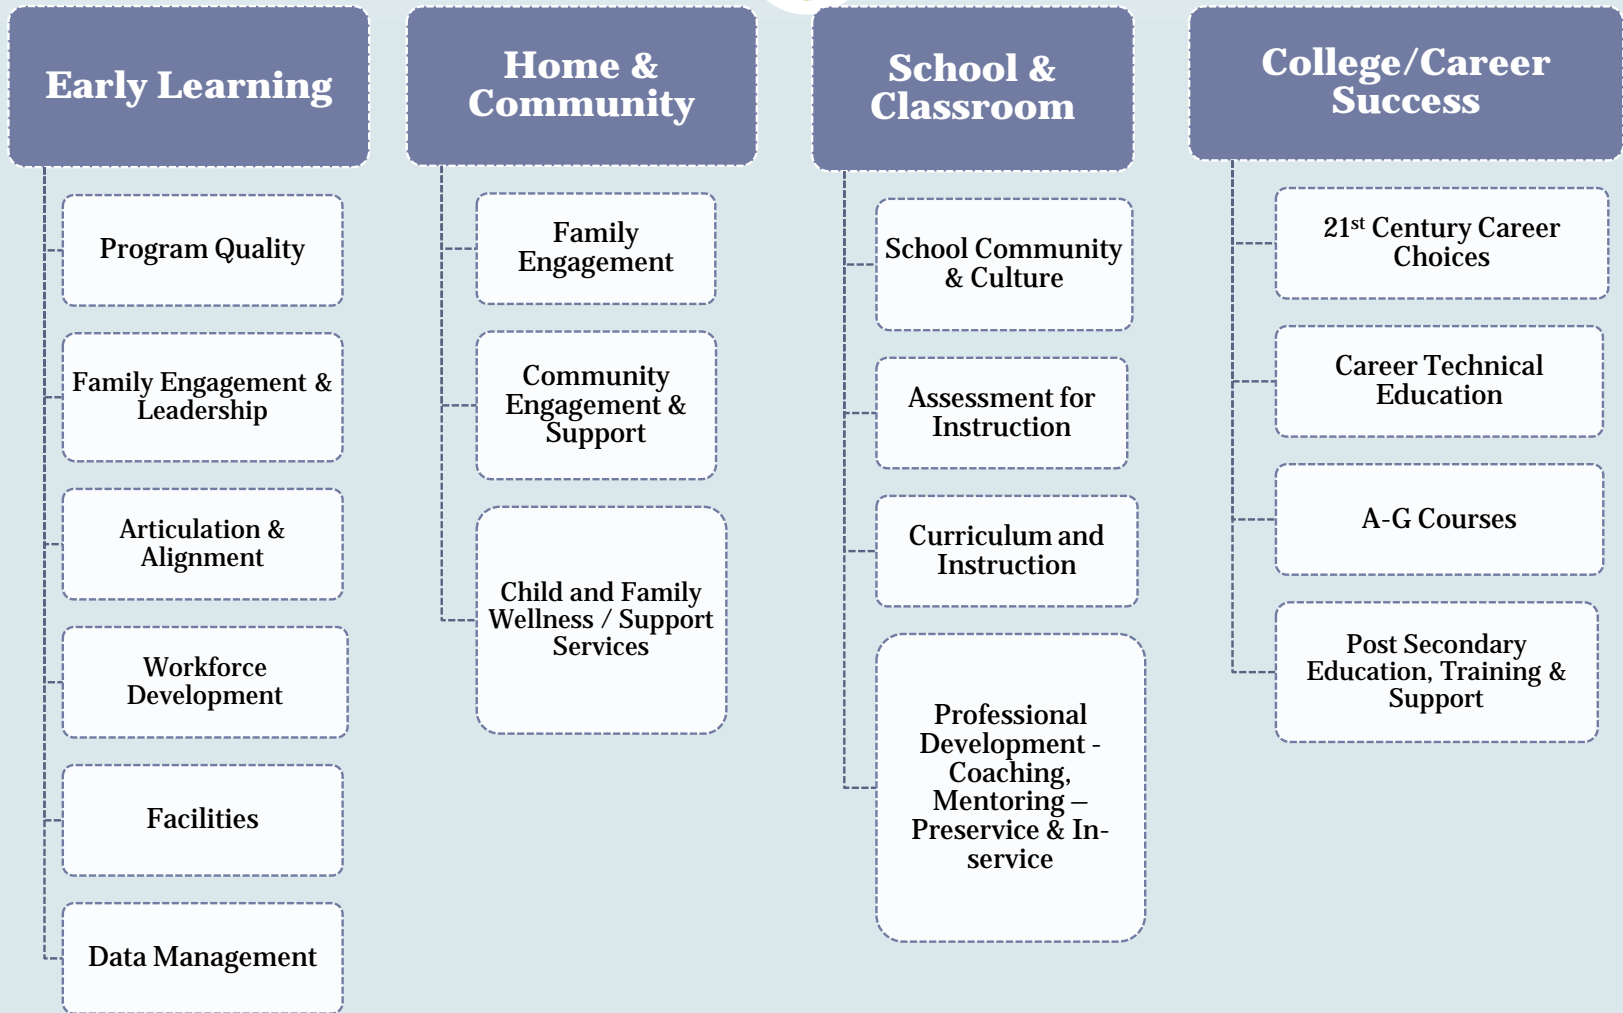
Early Learning

Program Quality

Family Engagement & Leadership

Articulation & Alignment

Workforce Development

Facilities

Data Management

Home & Community

Family Engagement

Community Engagement & Support

Child and Family Wellness / Support Services

School & Classroom

School Community & Culture

Assessment for Instruction

Curriculum and Instruction

Professional Development - Coaching, Mentoring – Preservice & In-service

College/Career Success

21$^{st}$ Century Career Choices

Career Technical Education

A-G Courses

Post Secondary Education, Training & Support